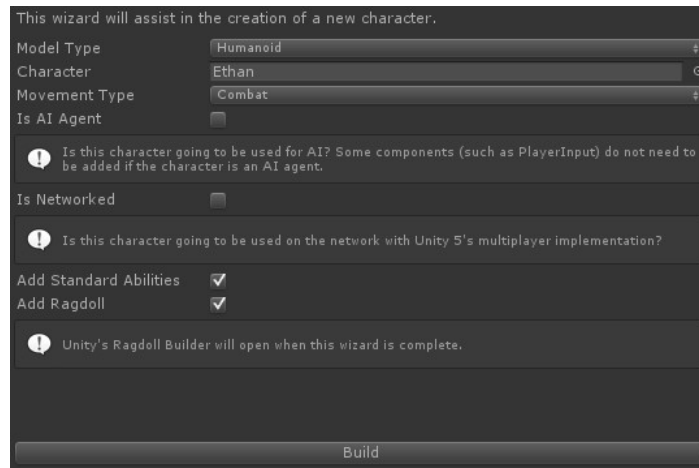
This wizard will assist in the creation of a new character.

Model Type Humanoid

Character Ethan

Movement Type Combat

Is AI Agent

Is this character going to be used for AI? Some components (such as PlayerInput) do not need to be added if the character is an AI agent.

Is Networked

Is this character going to be used on the network with Unity 5's multiplayer implementation?

Add Standard Abilities

Add Ragdoll

Unity's Ragdoll Builder will open when this wizard is complete.

Build